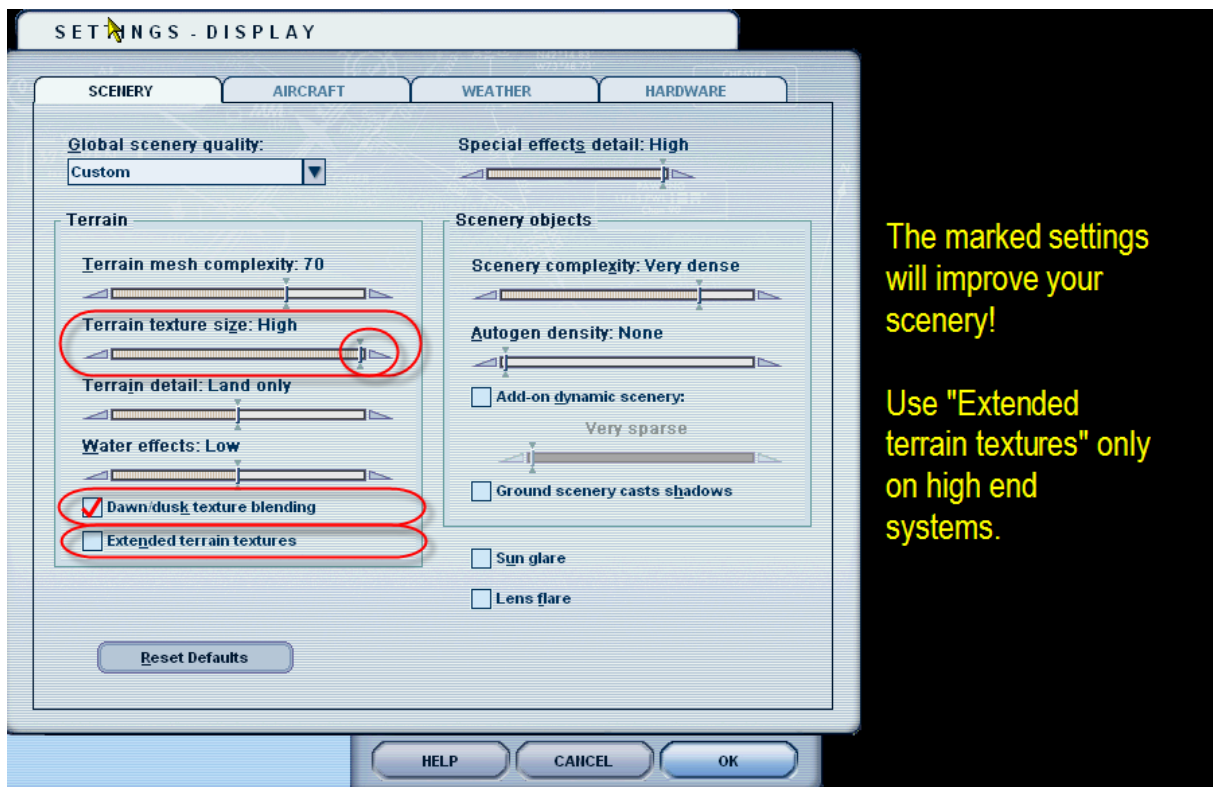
SETTINGS - DISPLAY

SCENERY | AIRCRAFT | WEATHER | HARDWARE

Global scenery quality:
Custom

Special effects detail: High

Terrain

Terrain mesh complexity: 70

Terrain texture size: High

Terrain detail: Land only

Water effects: Low

Dawn/dusk texture blending

Extended terrain textures

Scenery objects

Scenery complexity: Very dense

Autogen density: None

Add-on dynamic scenery:

Very sparse

Ground scenery casts shadows

Sun glare

Lens flare

Reset Defaults

HELP

CANCEL

OK

The marked settings will improve your scenery!

Use "Extended terrain textures" only on high end systems.